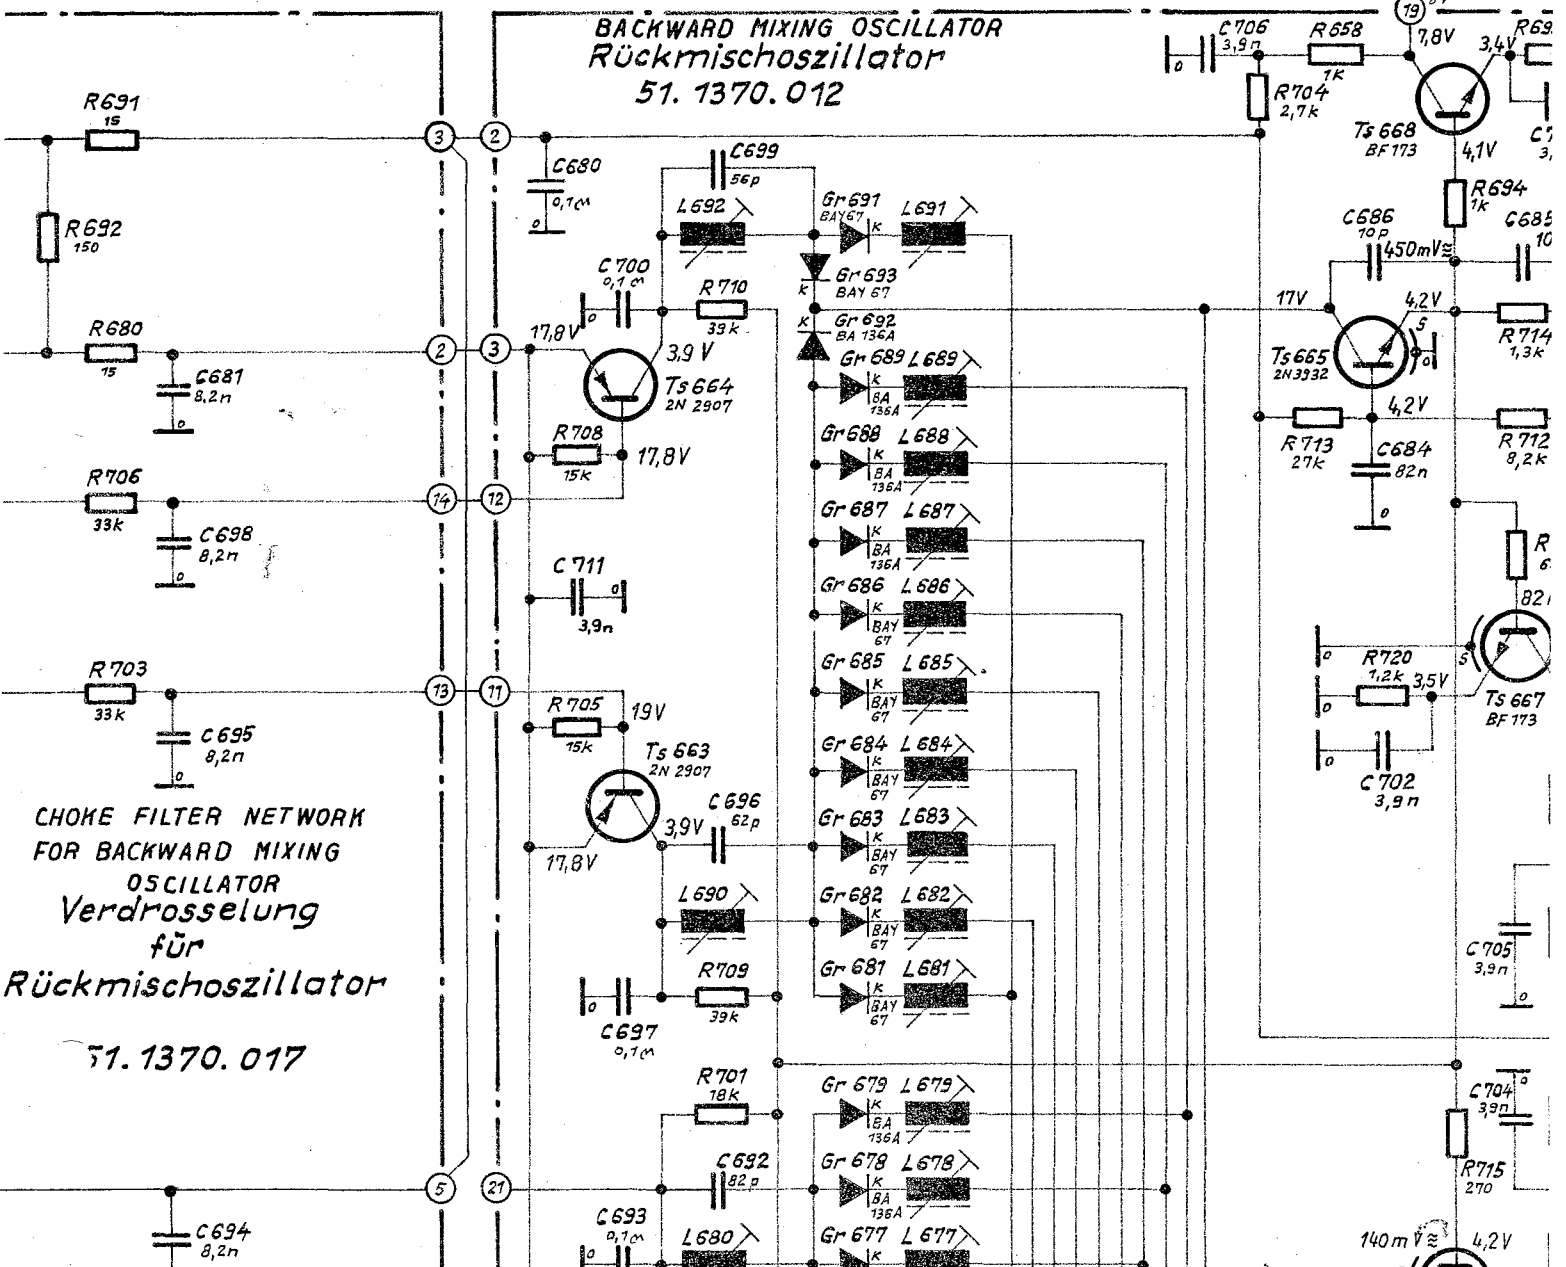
BACKWARD MIXING OSCILLATOR
Rückmischoszillator
51. 1370. 012

R691
15
R692
150
R680
15
C681
8,2n
R706
33k
C698
8,2n
R703
33k
C695
8,2n
C694
8,2n

CHOKE FILTER NETWORK FOR BACKWARD MIXING OSCILLATOR
Verdrosselung für Rückmischoszillator

51. 1370. 017

3 2 2 3 14 12 13 11 5 21

C680
0,1µ
C699
56p
L692
C700
0,1µ
R710
33k
17,8V
3,9 V
Ts 664
2N 2907
R708
15k
17,8V
C711
3,9n
R705
15k
19V
Ts 663
2N 2907
C696
62p
3,9V
17,8V
L690
R709
39k
C697
0,1µ
R701
18k
C692
82p
C693
0,1µ
L680

Gr 691
BAY67
L691
Gr 693
BAY 67
Gr 692
BA 136A
Gr 689 L689
BA 136A
Gr 688 L688
BA 136A
Gr 687 L687
BA 136A
Gr 686 L686
BAY 67
Gr 685 L685
BAY 67
Gr 684 L684
BAY 67
Gr 683 L683
BAY 67
Gr 682 L682
BAY 67
Gr 681 L681
BAY 67
Gr 679 L679
BA 136A
Gr 678 L678
BA 136A
Gr 677 L677

C706
3,9n
R658
1K
R704
2,7k
19
7,8V
3,4V
R69
Ts 668
BF 173
4,1V
R694
1k
C686
10p
450mV≈
C685
10
17V
4,2V
R714
1,3k
Ts 665
2N3932
4,2V
R713
27k
C684
82n
R712
8,2k
R
82
R720
1,2k
3,5V
Ts 667
BF 173
C702
3,9n
C705
3,9n
C704
3,9n
R715
270
140mV≈
4,2V